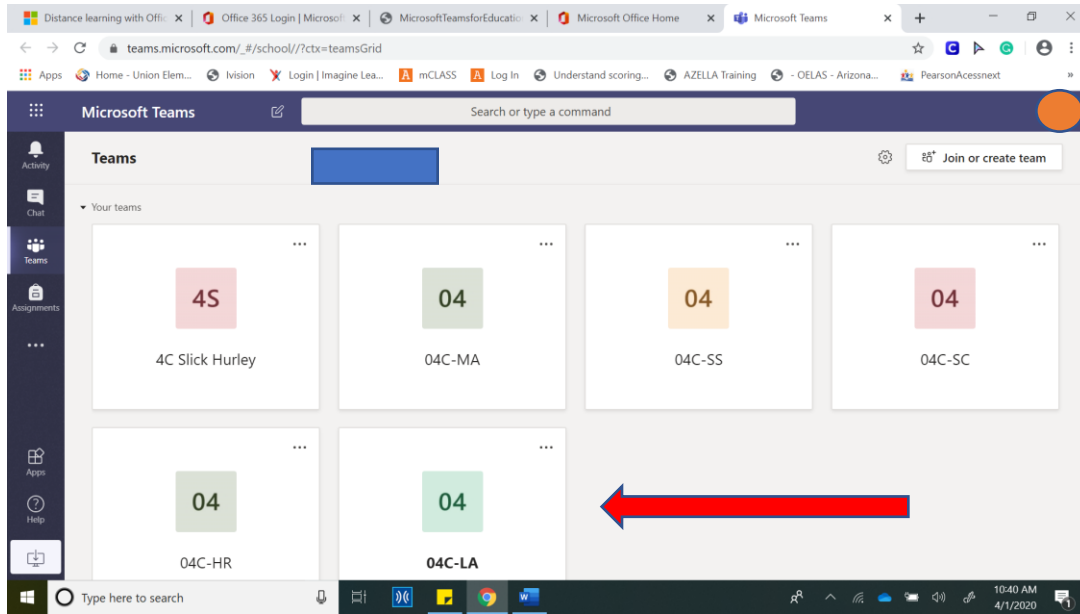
Distance learning with Offic ×
Office 365 Login | Microsof ×
MicrosoftTeamsforEducatio ×
Microsoft Office Home ×
Microsoft Teams ×
+

teams.microsoft.com/_#/school//?ctx=teamsGrid

Apps
Home - Union Elem...
Ivision
Login | Imagine Lea...
mCLASS
Log In
Understand scoring...
AZELLA Training
- OELAS - Arizona...
PearsonAcessnext
»

Microsoft Teams
Search or type a command

Activity
Chat
Teams
Assignments
...
Apps
Help

Teams
Join or create team

Your teams

...
4S
4C Slick Hurley

...
04
04C-MA

...
04
04C-SS

...
04
04C-SC

...
04
04C-HR

...
04
04C-LA

Type here to search
10:40 AM
4/1/2020